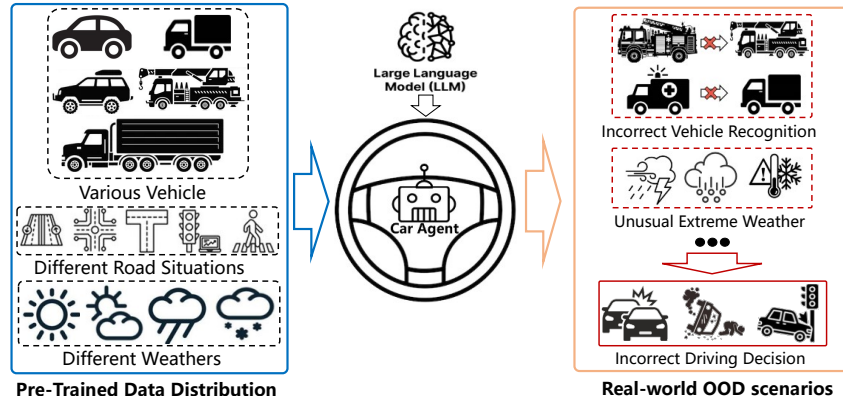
Various Vehicle

Different Road Situations

Different Weathers

Pre-Trained Data Distribution

Large Language Model (LLM)

Car Agent

Incorrect Vehicle Recognition

Unusual Extreme Weather

Incorrect Driving Decision

Real-world OOD scenarios